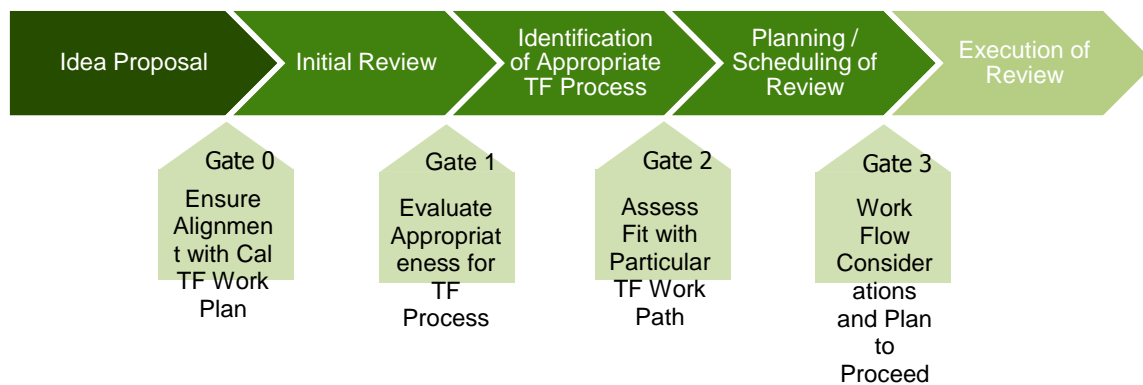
Idea Proposal

Initial Review

Identification of Appropriate TF Process

Planning / Scheduling of Review

Execution of Review

Gate 0
Ensure Alignment with Cal TF Work Plan

Gate 1
Evaluate Appropriateness for TF Process

Gate 2
Assess Fit with Particular TF Work Path

Gate 3
Work Flow Considerations and Plan to Proceed